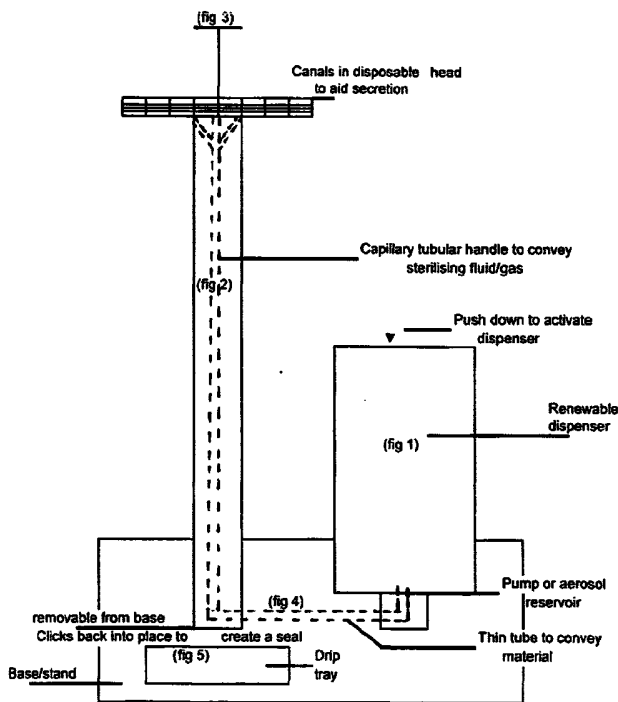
(fig 3)

Canals in disposable head to aid secretion

Capillary tubular handle to convey sterilising fluid/gas

(fig 2)

Push down to activate dispenser

Renewable dispenser

(fig 1)

Pump or aerosol reservoir

(fig 4)

removable from base

Clicks back into place to create a seal

Thin tube to convey material

(fig 5)

Drip tray

Base/stand